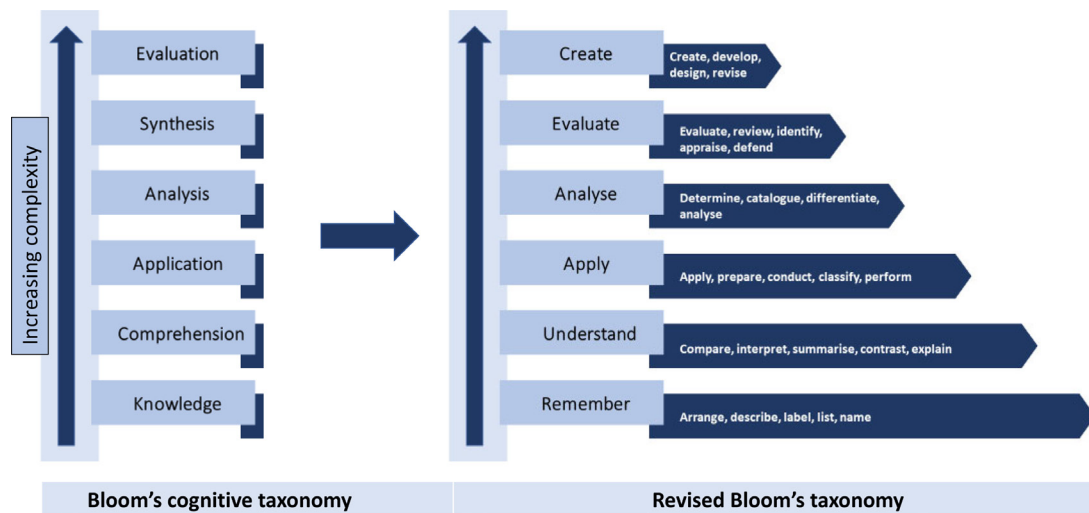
Increasing complexity

Evaluation

Synthesis

Analysis

Application

Comprehension

Knowledge

Create
Create, develop, design, revise

Evaluate
Evaluate, review, identify, appraise, defend

Analyse
Determine, catalogue, differentiate, analyse

Apply
Apply, prepare, conduct, classify, perform

Understand
Compare, interpret, summarise, contrast, explain

Remember
Arrange, describe, label, list, name

Bloom's cognitive taxonomy

Revised Bloom's taxonomy